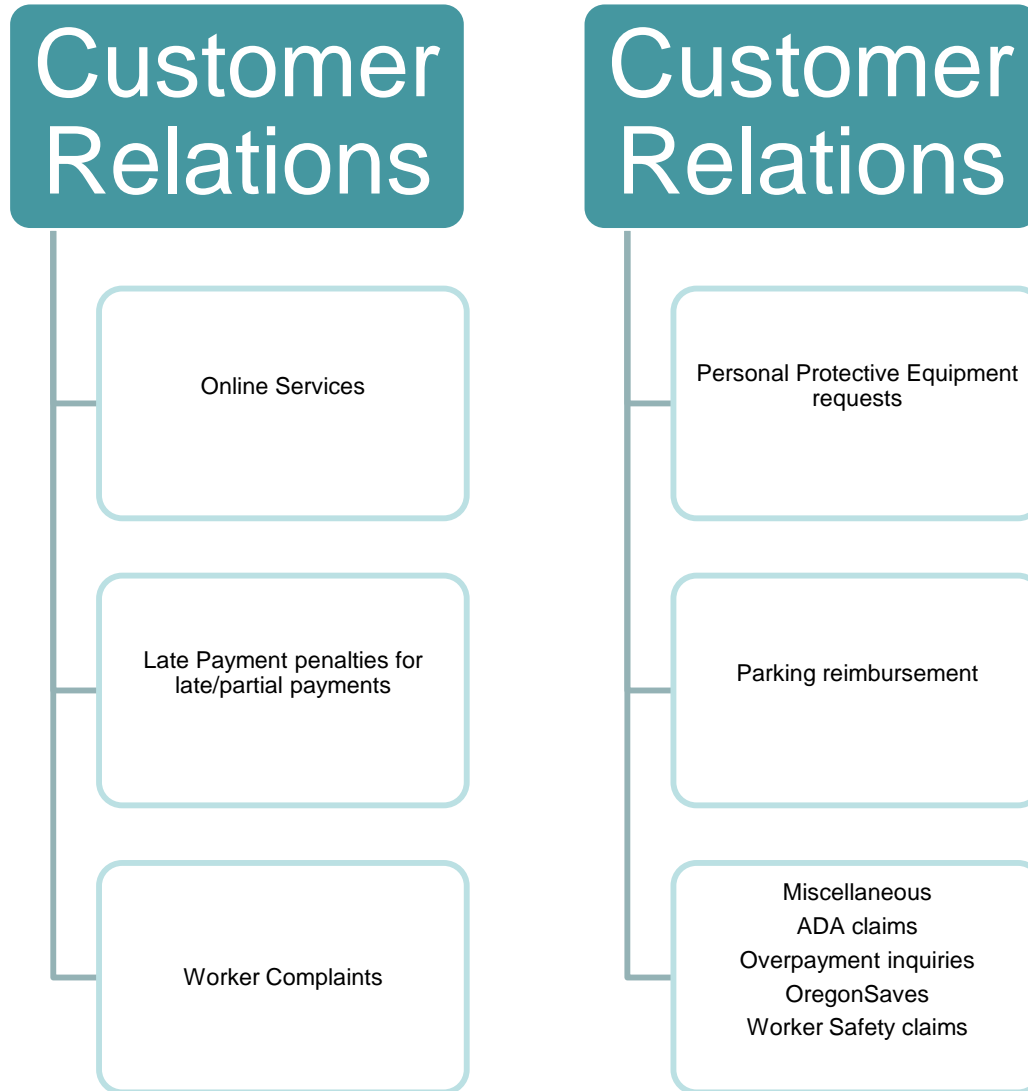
Customer Relations

Online Services

Late Payment penalties for late/partial payments

Worker Complaints

Customer Relations

Personal Protective Equipment requests

Parking reimbursement

Miscellaneous
ADA claims
Overpayment inquiries
OregonSaves
Worker Safety claims